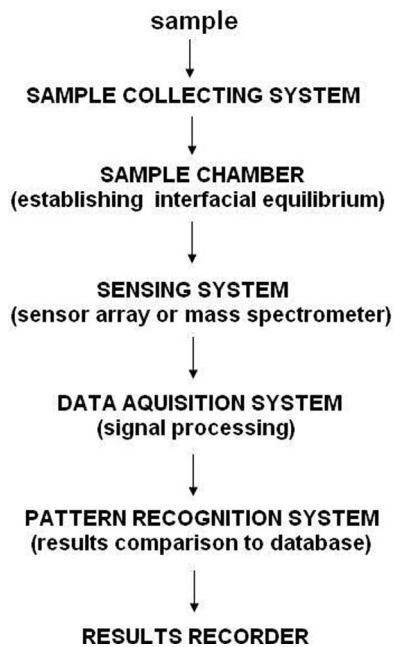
sample

SAMPLE COLLECTING SYSTEM

SAMPLE CHAMBER
(establishing interfacial equilibrium)

SENSING SYSTEM
(sensor array or mass spectrometer)

DATA AQUISITION SYSTEM
(signal processing)

PATTERN RECOGNITION SYSTEM
(results comparison to database)

RESULTS RECORDER